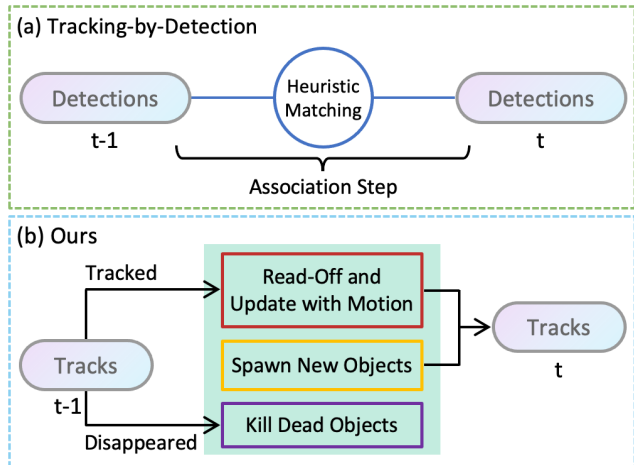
(a) Tracking-by-Detection

Detections

t-1

Heuristic Matching

Detections

t

Association Step

(b) Ours

Tracked

Read-Off and Update with Motion

Spawn New Objects

Tracks

t-1

Disappeared

Kill Dead Objects

Tracks

t